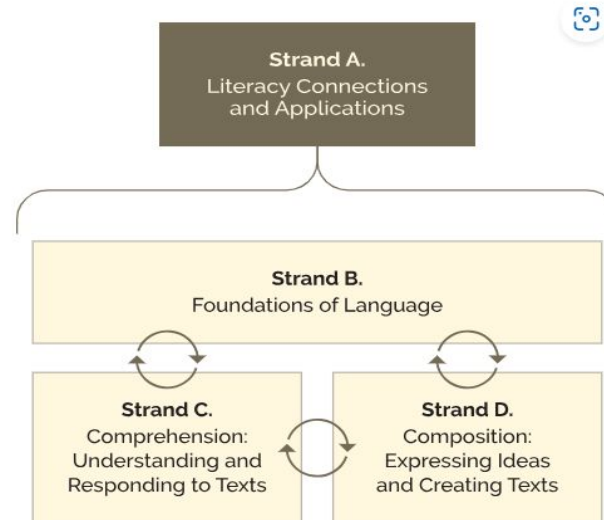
Strand A.
Literacy Connections and Applications

Strand B.
Foundations of Language

Strand C.
Comprehension: Understanding and Responding to Texts

Strand D.
Composition: Expressing Ideas and Creating Texts